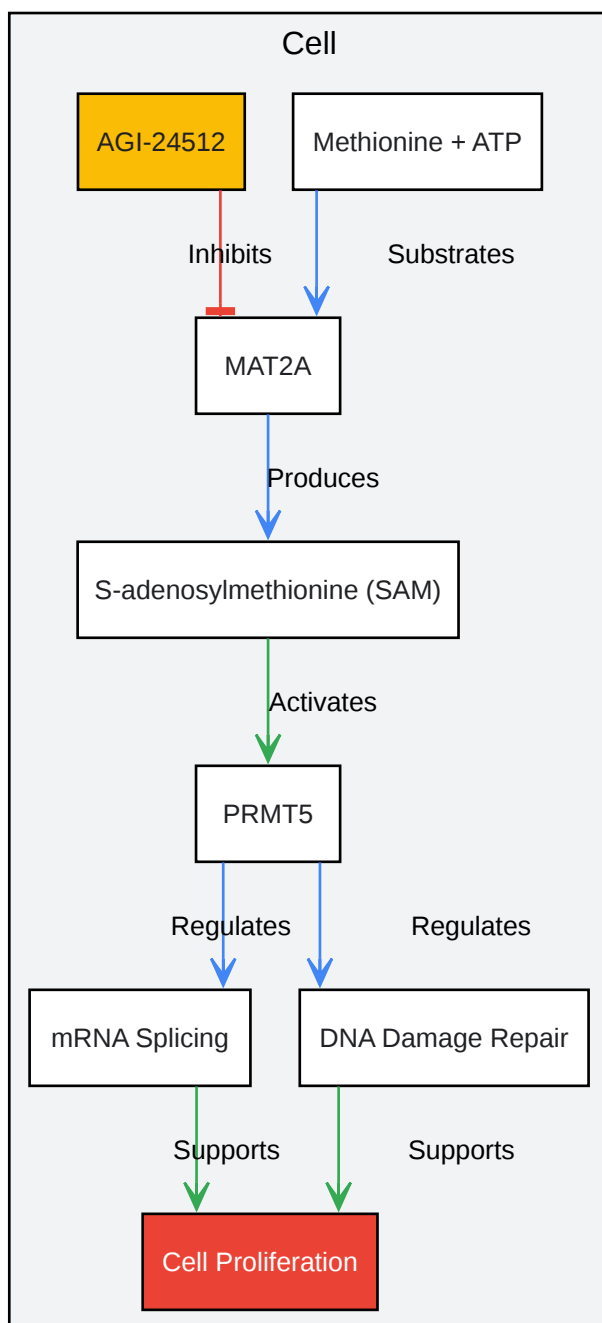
Cell

AGI-24512

Methionine + ATP

Inhibits

Substrates

MAT2A

Produces

S-adenosylmethionine (SAM)

Activates

PRMT5

Regulates

Regulates

mRNA Splicing

DNA Damage Repair

Supports

Supports

Cell Proliferation